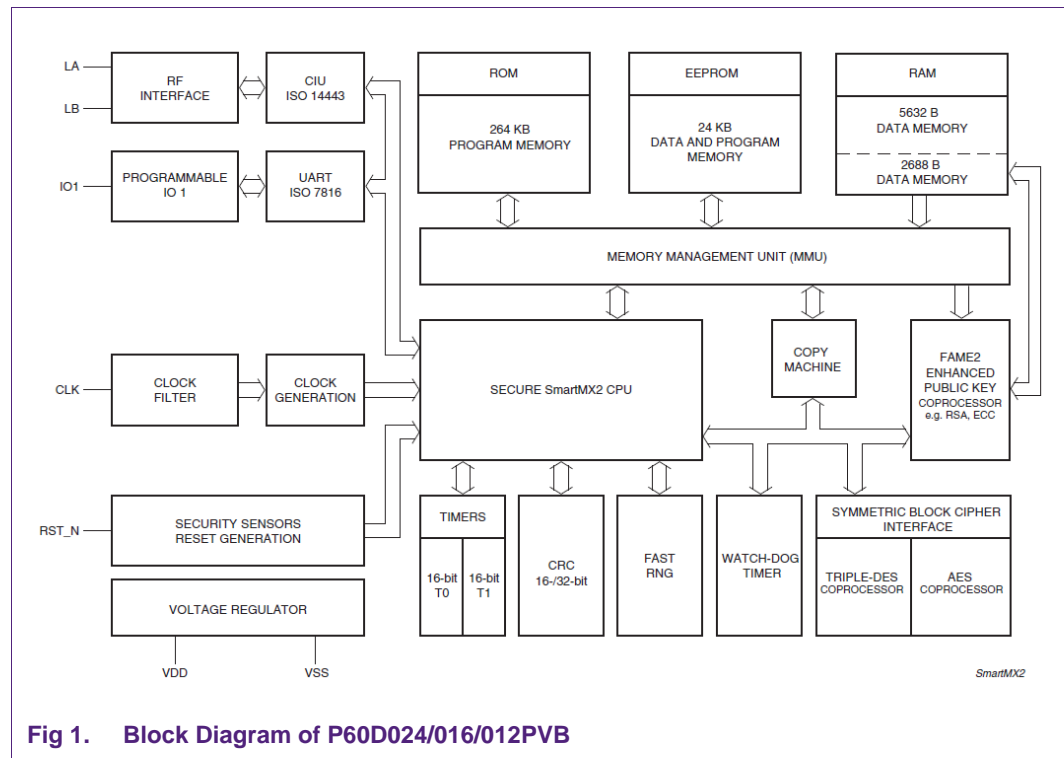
LA
LB
RF INTERFACE
CIU ISO 14443
IO1
PROGRAMMABLE IO 1
UART ISO 7816
ROM
264 KB PROGRAM MEMORY
EEPROM
24 KB DATA AND PROGRAM MEMORY
RAM
5632 B DATA MEMORY
2688 B DATA MEMORY
MEMORY MANAGEMENT UNIT (MMU)
CLK
CLOCK FILTER
CLOCK GENERATION
SECURE SmartMX2 CPU
COPY MACHINE
FAME2 ENHANCED PUBLIC KEY COPROCESSOR e.g. RSA, ECC
RST_N
SECURITY SENSORS RESET GENERATION
TIMERS
16-bit T0
16-bit T1
CRC 16-/32-bit
FAST RNG
WATCH-DOG TIMER
SYMMETRIC BLOCK CIPHER INTERFACE
TRIPLE-DES COPROCESSOR
AES COPROCESSOR
VOLTAGE REGULATOR
VDD
VSS
SmartMX2

Fig 1. Block Diagram of P60D024/016/012PVB